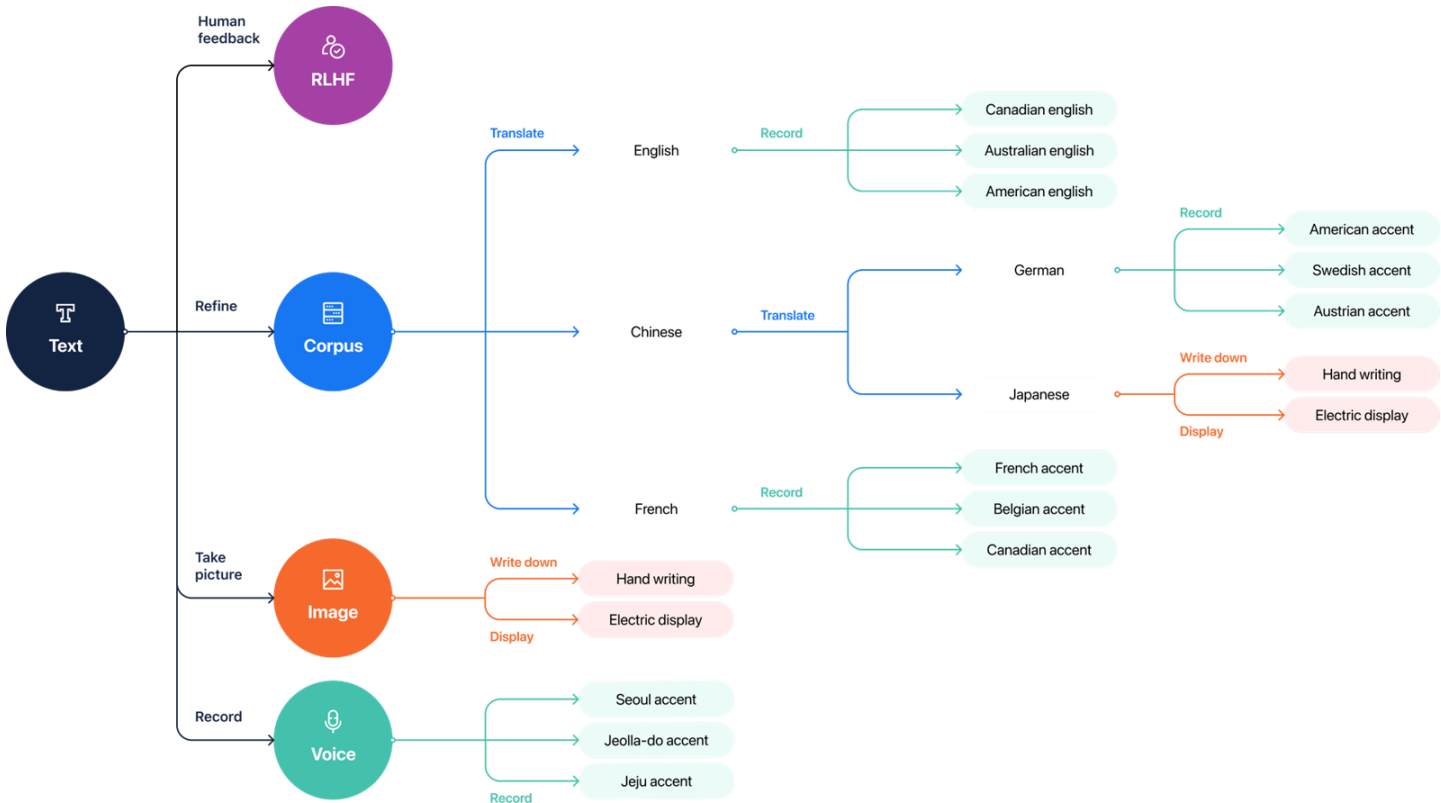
Human feedback
RLHF

Translate
English
Record
Canadian english
Australian english
American english

Record
American accent
German
Swedish accent
Austrian accent

Text
Refine
Corpus
Chinese
Translate

Write down
Hand writing
Japanese
Electric display
Display

French accent
Record
French
Belgian accent
Canadian accent

Take picture
Image
Write down
Hand writing
Electric display
Display

Record
Voice
Seoul accent
Jeolla-do accent
Jeju accent
Record